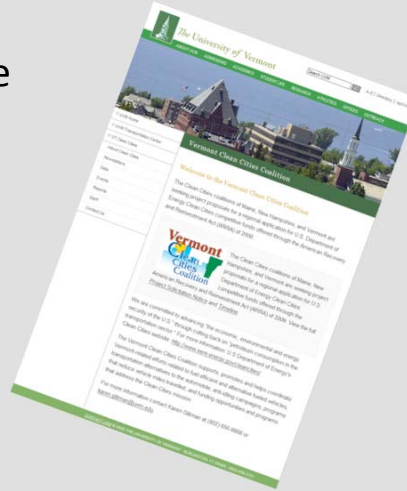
e

The University of Vermont

ABOUT UVM ADMISSIONS ACADEMICS STUDENT LIFE RESEARCH ATHLETICS OFFICES OUTREACH

Search UVM

A-Z | Directory | Servic

Vermont Clean Cities Coalition

UVM Home

Transportation Center

Clean Cities

Welcome to the Vermont Clean Cities Coalition

The Clean Cities coalitions of Maine, New Hampshire, and Vermont are seeking project proposals for a regional application for U.S. Department of Energy Clean Cities competitive funds offered through the American Recovery and Reinvestment Act (ARRA) of 2009.

Vermont Clean Cities Coalition

The Clean Cities coalitions of Maine, New Hampshire, and Vermont are seeking project proposals for a regional application for U.S. Department of Energy Clean Cities competitive funds offered through the American Recovery and Reinvestment Act (ARRA) of 2009. View the full Project Solicitation Notice and Template

We are committed to advancing the economic, environmental and energy security of the U.S. through cutting back on petroleum consumption in the transportation sector. For more information: U.S. Department of Energy's Clean Cities website: http://www.eere.energy.gov/cleancities/

The Vermont Clean Cities Coalition supports, promotes and helps coordinate fleetwork-related activities to fuel efficient and alternative fueled vehicles, transportation alternatives related to the automobile, and funding opportunities and programs that reduce vehicle miles travelled.

For more information contact Karen Glitman at (802) 656-9858 or karen.glitman@uvm.edu

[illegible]